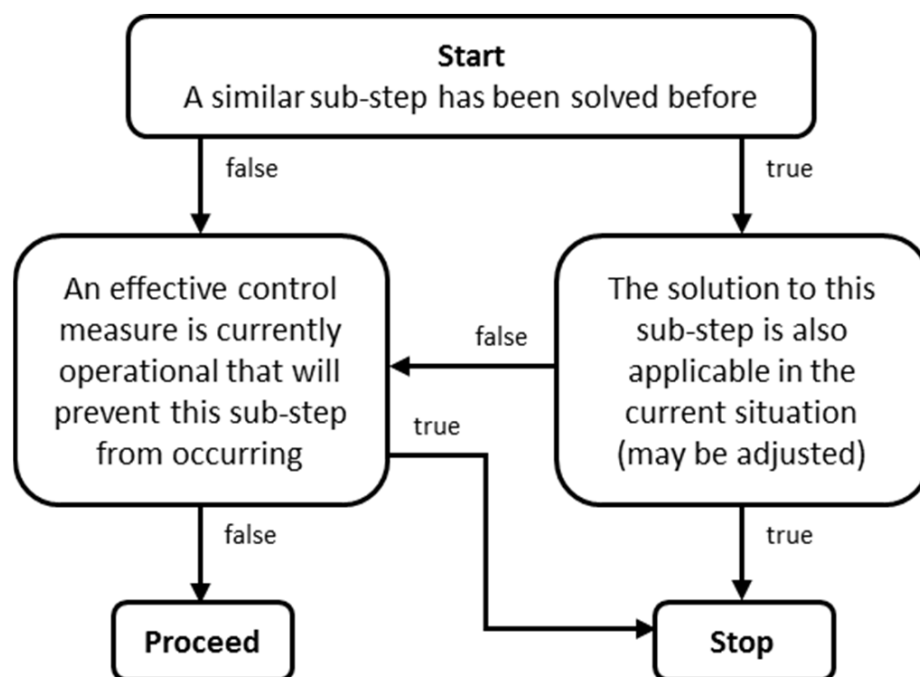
Start
A similar sub-step has been solved before

false

true

An effective control measure is currently operational that will prevent this sub-step from occurring

false

The solution to this sub-step is also applicable in the current situation (may be adjusted)

true

false

true

Proceed

Stop